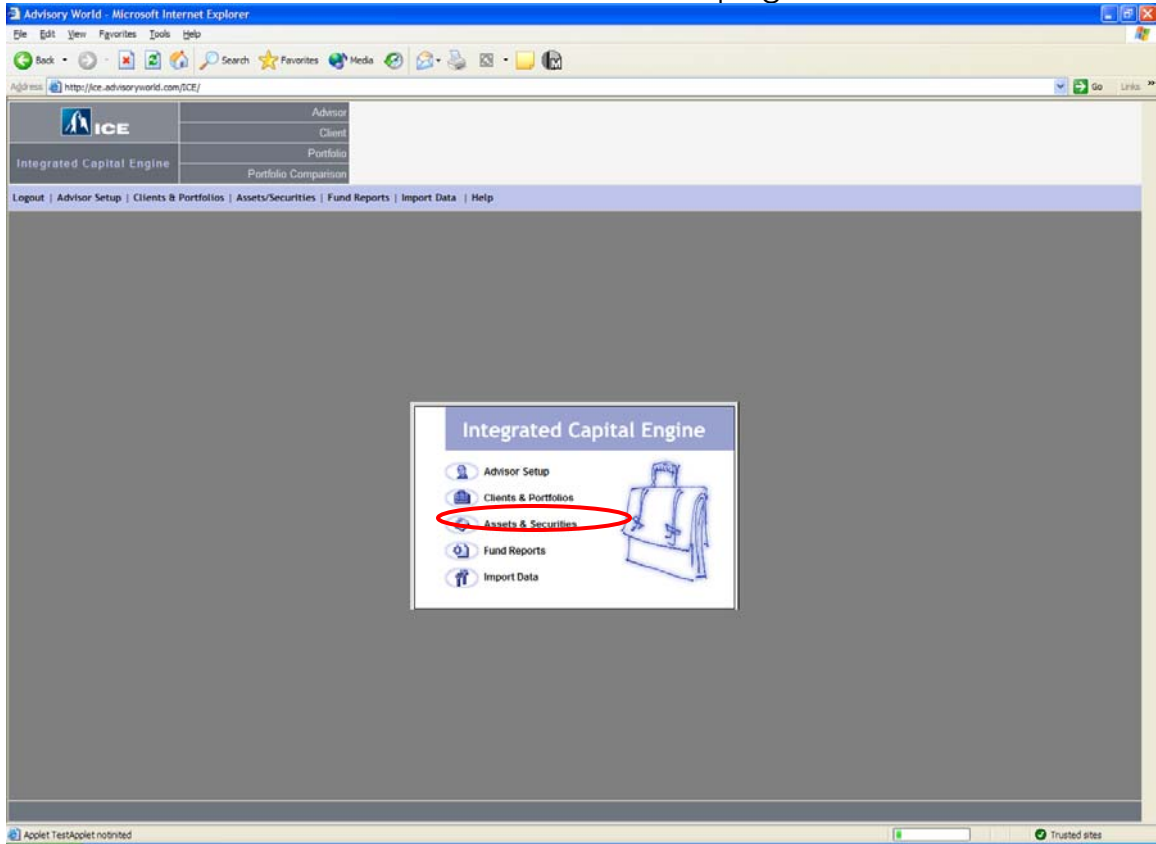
Advisory World - Microsoft Internet Explorer

File Edit View Favorites Tools Help

Back Search Favorites Media

Address http://ice.advisoryworld.com/ICE/

Go Links

ICE

Integrated Capital Engine

Advisor
Client
Portfolio
Portfolio Comparison

Logout | Advisor Setup | Clients & Portfolios | Assets/Securities | Fund Reports | Import Data | Help

Integrated Capital Engine

Advisor Setup
Clients & Portfolios
Assets & Securities
Fund Reports
Import Data

Applet TestApplet notinited

Trusted sites